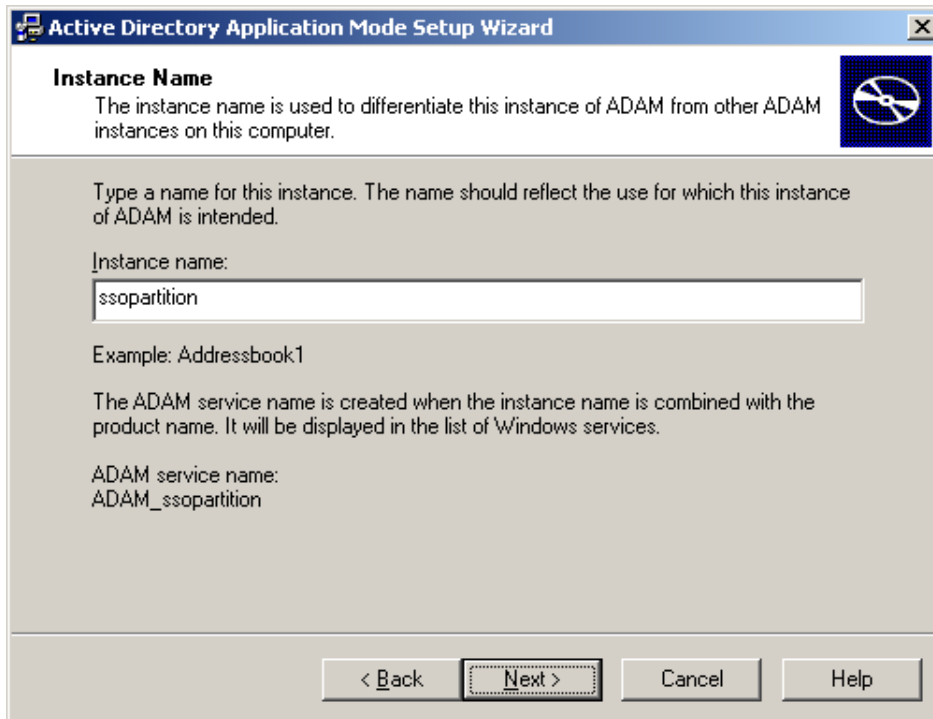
Active Directory Application Mode Setup Wizard

Instance Name
The instance name is used to differentiate this instance of ADAM from other ADAM instances on this computer.

Type a name for this instance. The name should reflect the use for which this instance of ADAM is intended.

Instance name:
ssopartition

Example: Addressbook1

The ADAM service name is created when the instance name is combined with the product name. It will be displayed in the list of Windows services.

ADAM service name:
ADAM_ssopartition

< Back | Next > | Cancel | Help